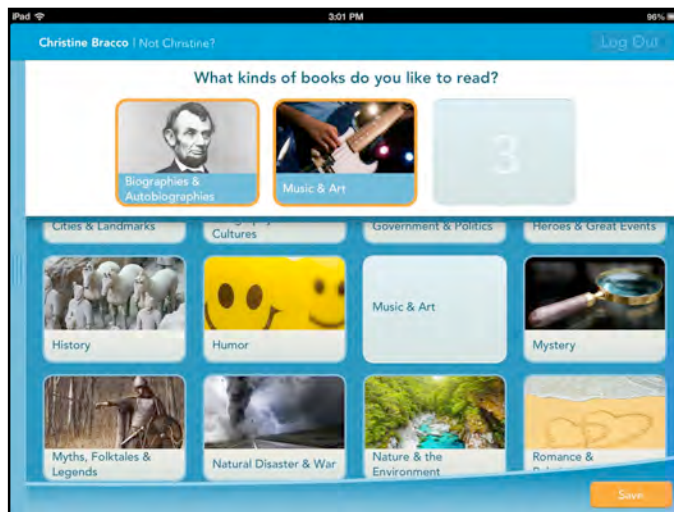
iPad
3:01 PM
96%

Christine Bracco | Not Christine?
Log Out

What kinds of books do you like to read?

Biographies & Autobiographies
Music & Art
3

Cities & Landmarks
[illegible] Cultures
Government & Politics
Heroes & Great Events

History
Humor
Music & Art
Mystery

Myths, Folktales & Legends
Natural Disaster & War
Nature & the Environment
Romance & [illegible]

Save